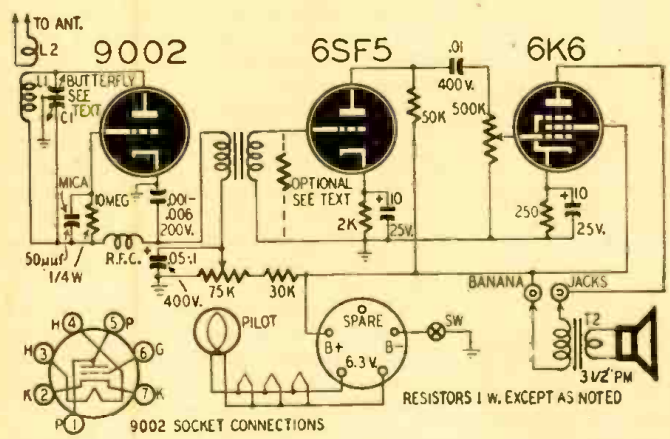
TO ANT.
L2
9002
6SF5
6K6
.01
400 V.
L1
BUTTERFLY
SEE
TEXT
C1
50K
500K
MICA
10MEG
OPTIONAL
SEE TEXT
.001-
.006
200V.
2K
10
25V.
250
10
25V.
50μμf
1/4 W
R.F.C.
.05:1
400V.
75K
30K
BANANA
JACKS
PILOT
SPARE
B+
B-
6.3 V.
SW
T2
3 1/2" PM
H4
5P
H3
6G
K2
7K
P1
9002 SOCKET CONNECTIONS
RESISTORS 1 W. EXCEPT AS NOTED